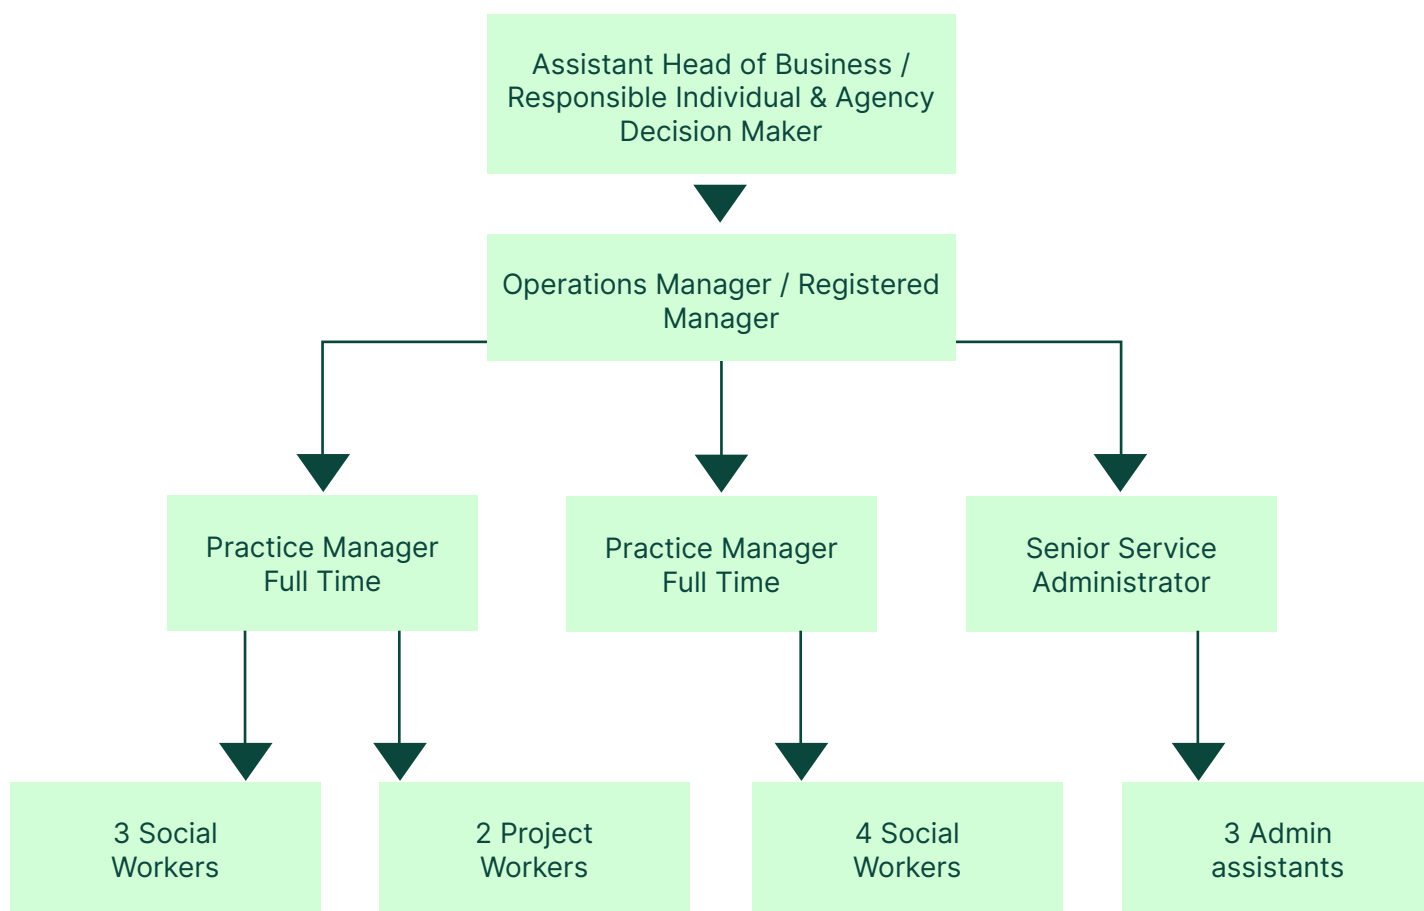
Assistant Head of Business / Responsible Individual & Agency Decision Maker

Operations Manager / Registered Manager

Practice Manager Full Time

Practice Manager Full Time

Senior Service Administrator

3 Social Workers

2 Project Workers

4 Social Workers

3 Admin assistants